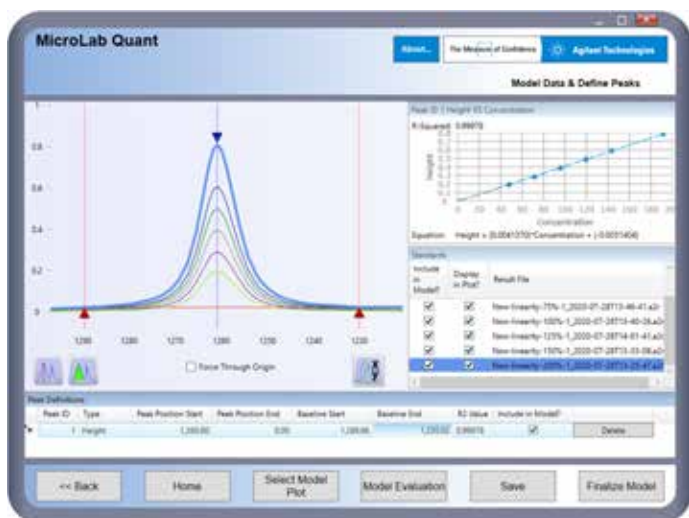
MicroLab Quant

About...

The Measure of Confidence

Agilent Technologies

Model Data & Define Peaks

Peak ID 1 Height VS Concentration

R-Squared: 0.99978

Height

Concentration

Equation: Height = (0.0041370)*Concentration + (-0.0031456)

Standards

| Include in Model? | Display in Plot? | Result File |
|---|---|---|
| ☑ | ☑ | New-linearity-75%-1_2020-07-28T13-46-41.a2r |
| ☑ | ☑ | New-linearity-100%-1_2020-07-28T13-40-26.a2r |
| ☑ | ☑ | New-linearity-125%-1_2020-07-28T14-01-41.a2r |
| ☑ | ☑ | New-linearity-150%-1_2020-07-28T13-26-06.a2r |
| ☑ | ☑ | New-linearity-200%-1_2020-07-28T13-25-47.a2r |

1
0.8
0.6
0.4
0.2
0

1300 1290 1270 1260 1240 1230

Force Through Origin

Peak Definitions

| Peak ID | Type | Peak Position Start | Peak Position End | Baseline Start | Baseline End | R2 Value | Include in Model? | |
|---|---|---|---|---|---|---|---|---|
| 1 | Height | 1,280.00 | 0.00 | 1,289.96 | 1,230.02 | 0.99978 | ☑ | Delete |

<< Back

Home

Select Model Plot

Model Evaluation

Save

Finalize Model